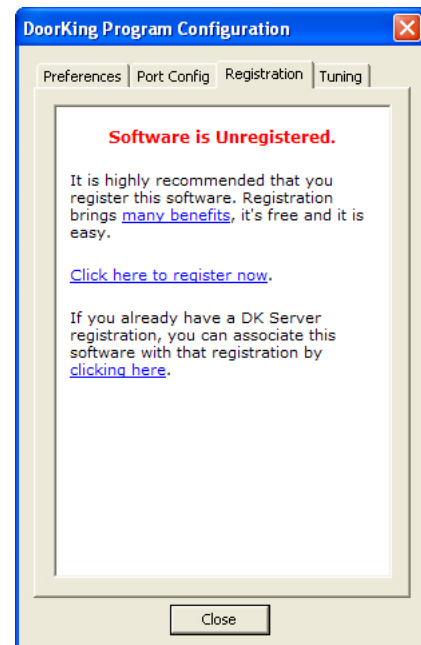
DoorKing Program Configuration

Preferences | Port Config | Registration | Tuning

Software is Unregistered.

It is highly recommended that you register this software. Registration brings many benefits, it's free and it is easy.

Click here to register now.

If you already have a DK Server registration, you can associate this software with that registration by clicking here.

Close